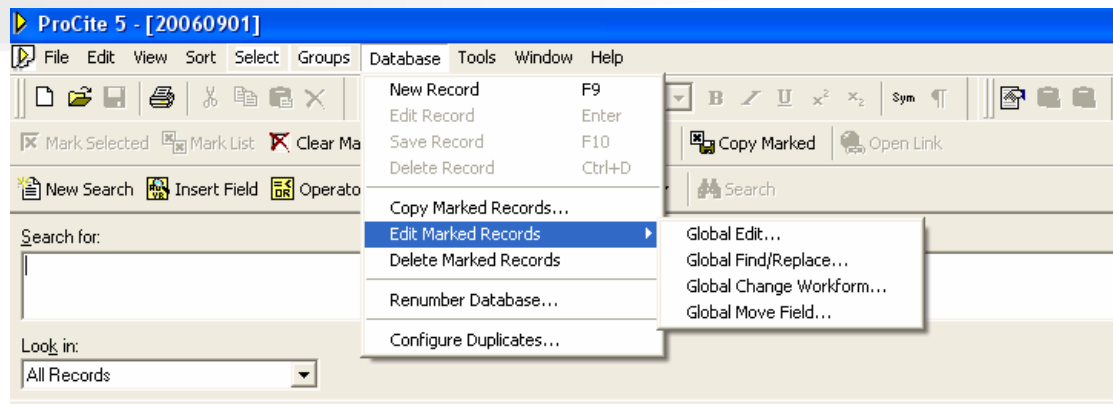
ProCite 5 - [20060901]

File Edit View Sort Select Groups Database Tools Window Help

B I U $x^2$ $x_2$ Sym ¶

Mark Selected Mark List Clear Ma

Copy Marked Open Link

New Search Insert Field Operato

Search

Search for:

Look in:
All Records

New Record F9
Edit Record Enter
Save Record F10
Delete Record Ctrl+D
Copy Marked Records...
Edit Marked Records
Delete Marked Records
Renumber Database...
Configure Duplicates...

Global Edit...
Global Find/Replace...
Global Change Workform...
Global Move Field...